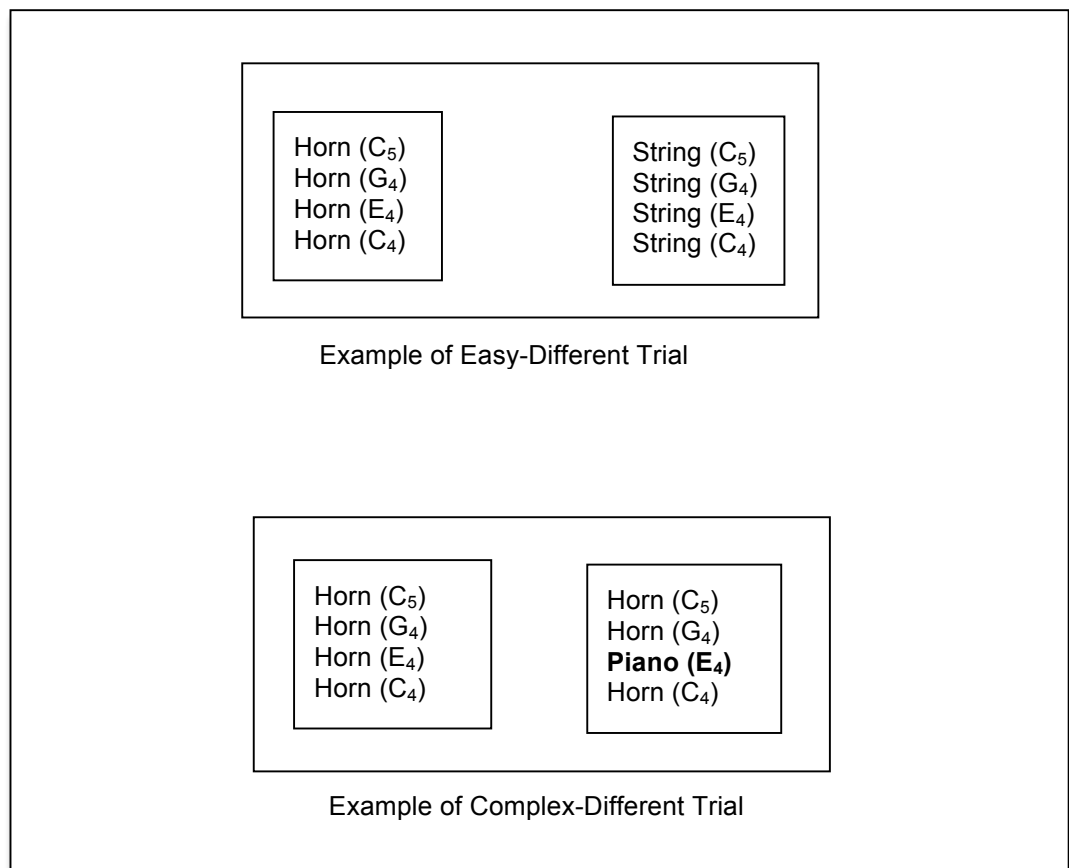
Horn ($C_5$)
Horn ($G_4$)
Horn ($E_4$)
Horn ($C_4$)

String ($C_5$)
String ($G_4$)
String ($E_4$)
String ($C_4$)

Example of Easy-Different Trial

Horn ($C_5$)
Horn ($G_4$)
Horn ($E_4$)
Horn ($C_4$)

Horn ($C_5$)
Horn ($G_4$)
**Piano ($E_4$)**
Horn ($C_4$)

Example of Complex-Different Trial